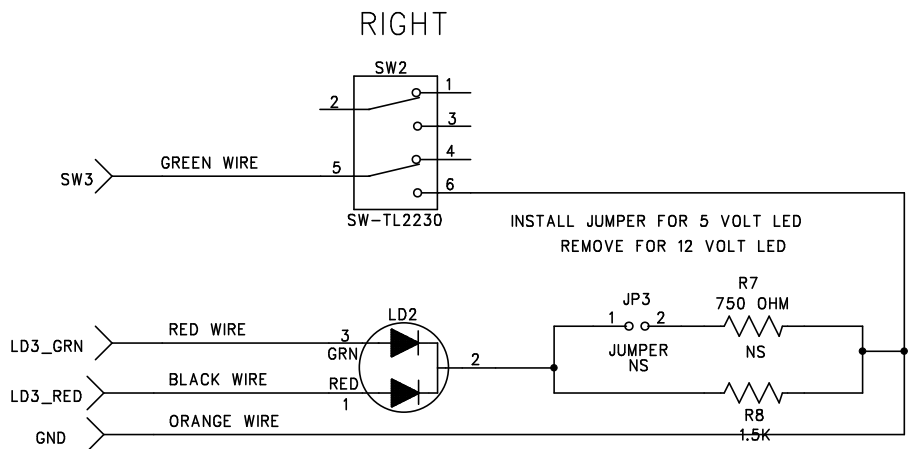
RIGHT

SW2

1

2

3

4

SW3

GREEN WIRE

5

6

SW-TL2230

INSTALL JUMPER FOR 5 VOLT LED
REMOVE FOR 12 VOLT LED

R7
750 OHM

JP3

1

2

LD2

LD3_GRN

RED WIRE

3
GRN

2

JUMPER
NS

NS

LD3_RED

BLACK WIRE

RED
1

R8
1.5K

GND

ORANGE WIRE